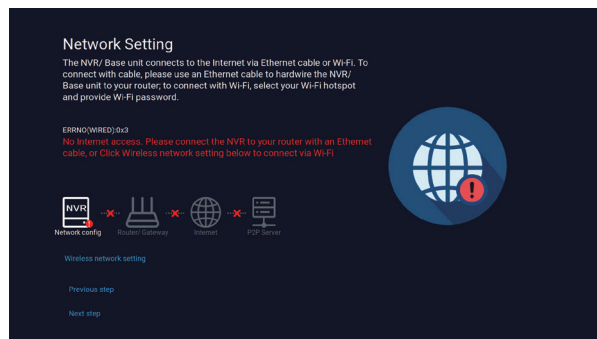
Network Setting

The NVR/ Base unit connects to the Internet via Ethernet cable or Wi-Fi. To connect with cable, please use an Ethernet cable to hardwire the NVR/ Base unit to your router; to connect with Wi-Fi, select your Wi-Fi hotspot and provide Wi-Fi password.

ERRNO(WIRED):0x3

No Internet access. Please connect the NVR to your router with an Ethernet cable, or Click Wireless network setting below to connect via Wi-Fi

NVR
Network config
Router/ Gateway
Internet
P2P Server

Wireless network setting

Previous step

Next step